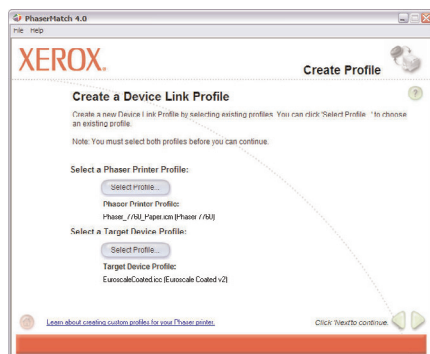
PhaserMatch 4.0
File Help

XEROX.

Create Profile

?

Create a Device Link Profile

Create a new Device Link Profile by selecting existing profiles. You can click 'Select Profile...' to choose an existing profile.

Note: You must select both profiles before you can continue.

Select a Phaser Printer Profile:

Select Profile...

Phaser Printer Profile:

Phaser_7760_Paper.icm (Phaser 7760)

Select a Target Device Profile:

Select Profile...

Target Device Profile:

EuroscaleCoated.icc (Euroscale Coated v2)

Learn about creating custom profiles for your Phaser printer.

Click 'Next' to continue.